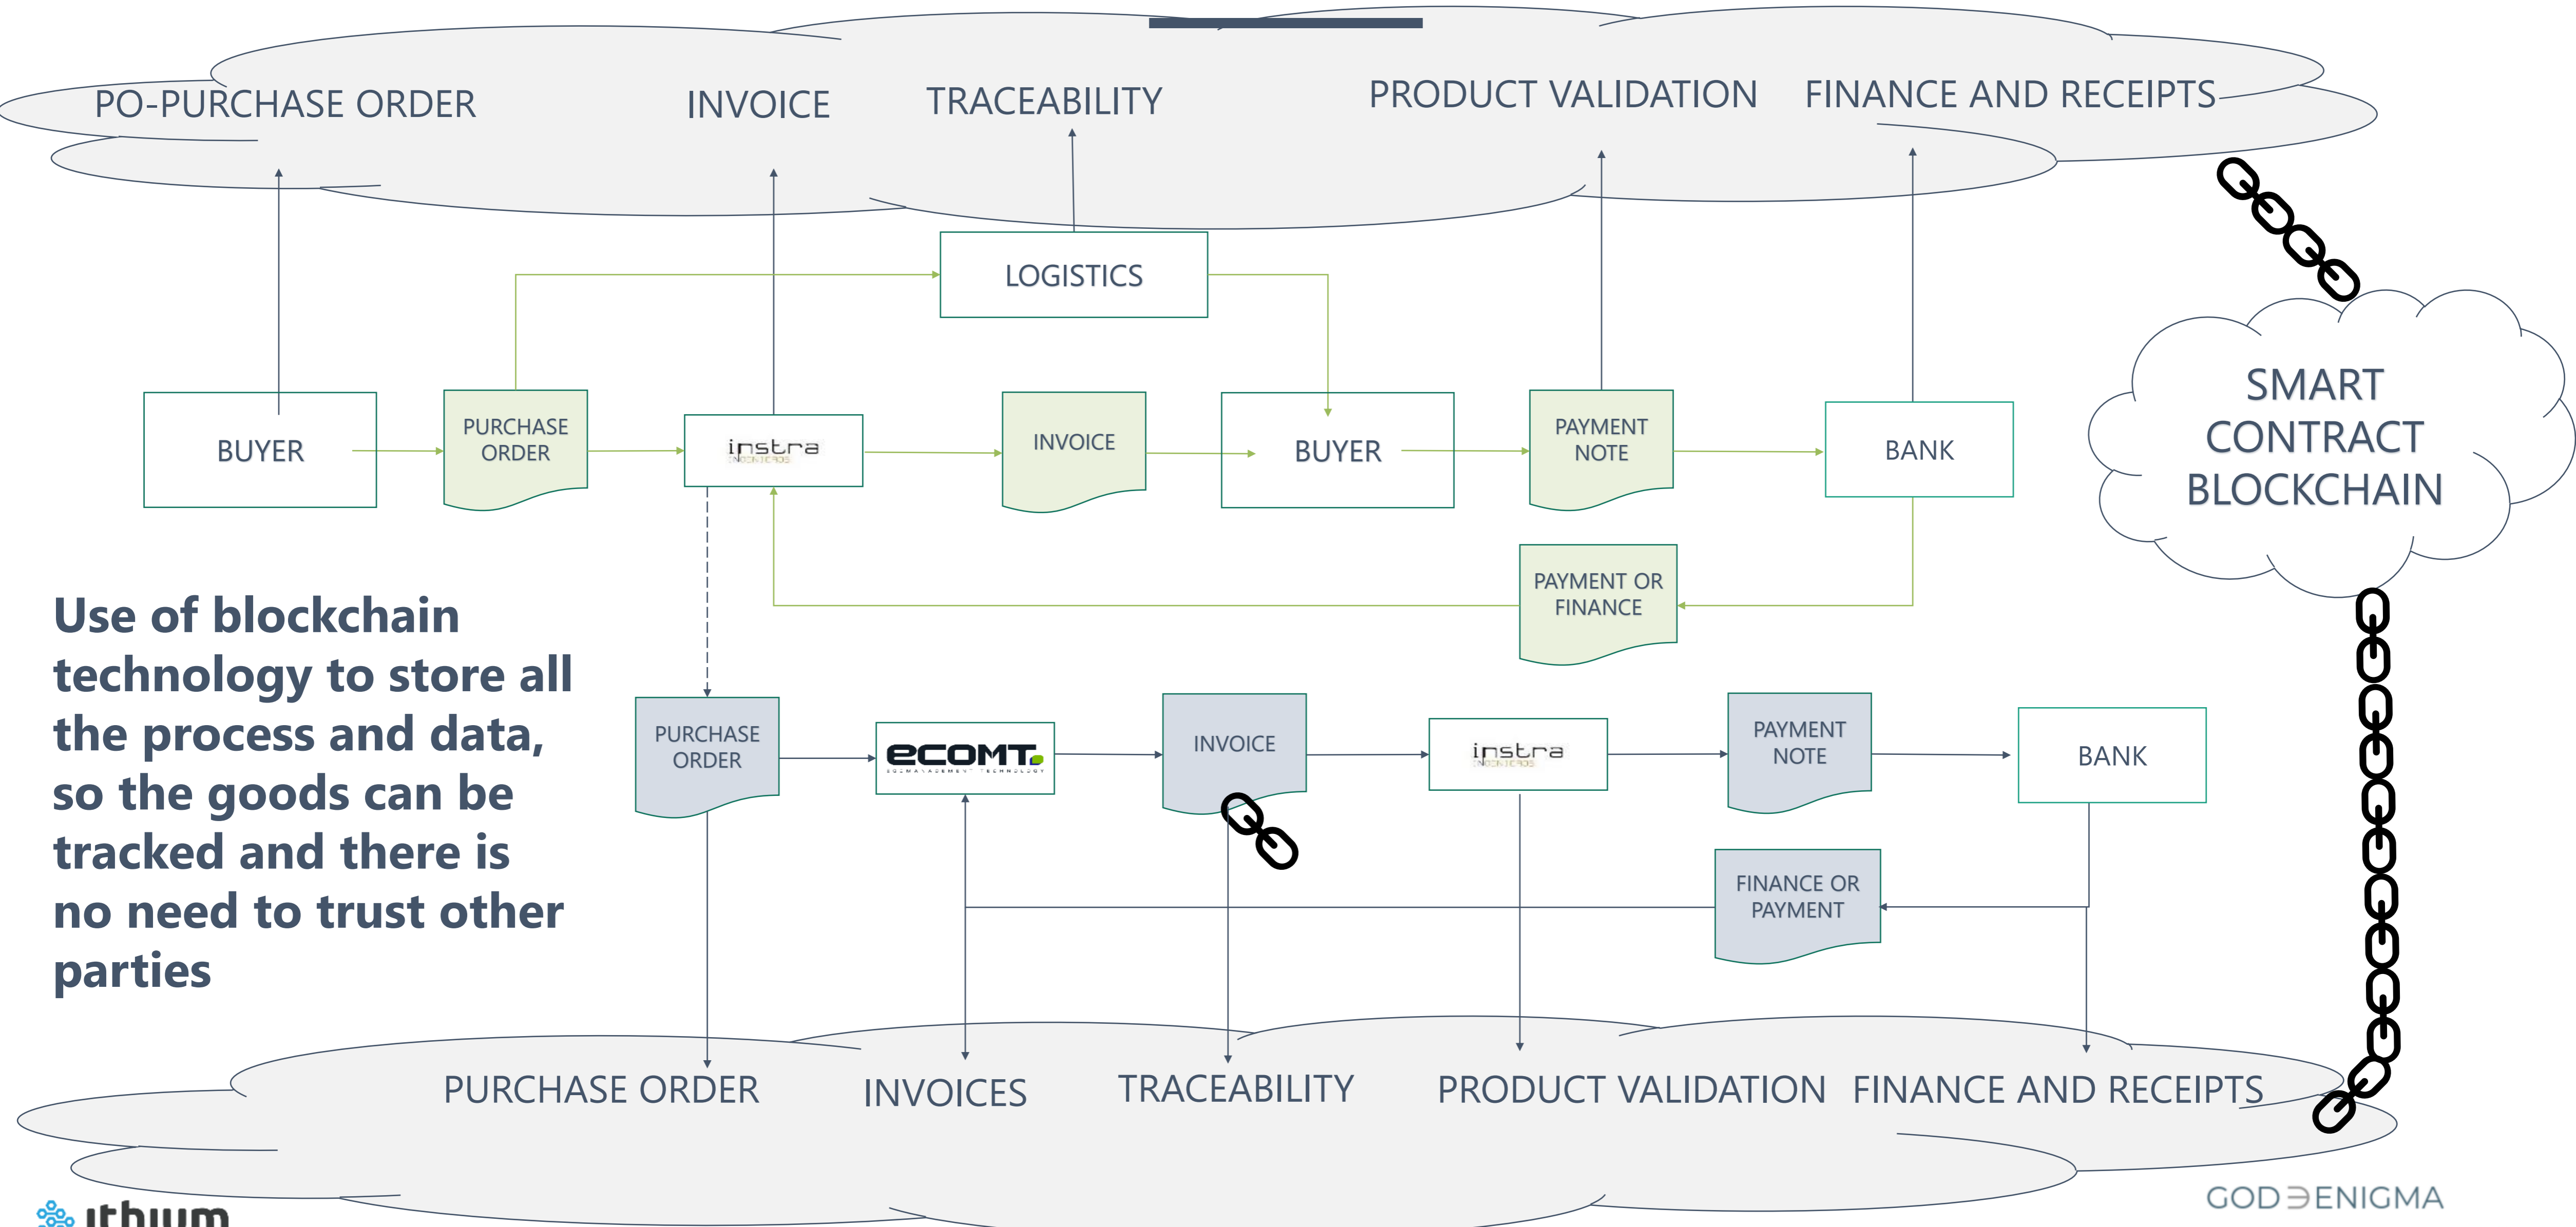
PO-PURCHASE ORDER

INVOICE

TRACEABILITY

PRODUCT VALIDATION

FINANCE AND RECEIPTS

LOGISTICS

BUYER

PURCHASE ORDER

instra

INVOICE

BUYER

PAYMENT NOTE

BANK

SMART CONTRACT BLOCKCHAIN

PAYMENT OR FINANCE

Use of blockchain technology to store all the process and data, so the goods can be tracked and there is no need to trust other parties

PURCHASE ORDER

ECOMT

INVOICE

instra

PAYMENT NOTE

BANK

FINANCE OR PAYMENT

PURCHASE ORDER

INVOICES

TRACEABILITY

PRODUCT VALIDATION

FINANCE AND RECEIPTS

ithium

GOD∃ENIGMA